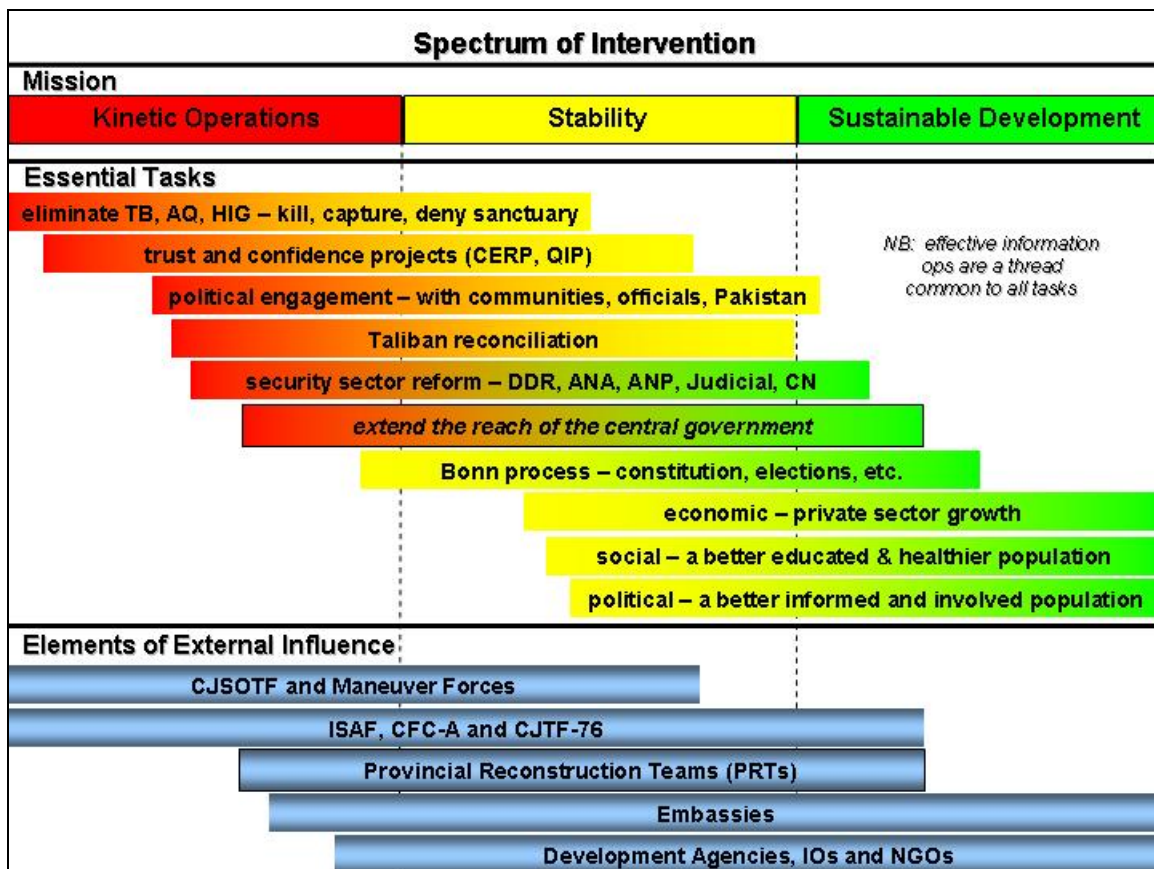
Spectrum of Intervention

Mission

Kinetic Operations

Stability

Sustainable Development

Essential Tasks

eliminate TB, AQ, HIG – kill, capture, deny sanctuary

trust and confidence projects (CERP, QIP)

NB: effective information ops are a thread common to all tasks

political engagement – with communities, officials, Pakistan

Taliban reconciliation

security sector reform – DDR, ANA, ANP, Judicial, CN

extend the reach of the central government

Bonn process – constitution, elections, etc.

economic – private sector growth

social – a better educated & healthier population

political – a better informed and involved population

Elements of External Influence

CJSOTF and Maneuver Forces

ISAF, CFC-A and CJTF-76

Provincial Reconstruction Teams (PRTs)

Embassies

Development Agencies, IOs and NGOs